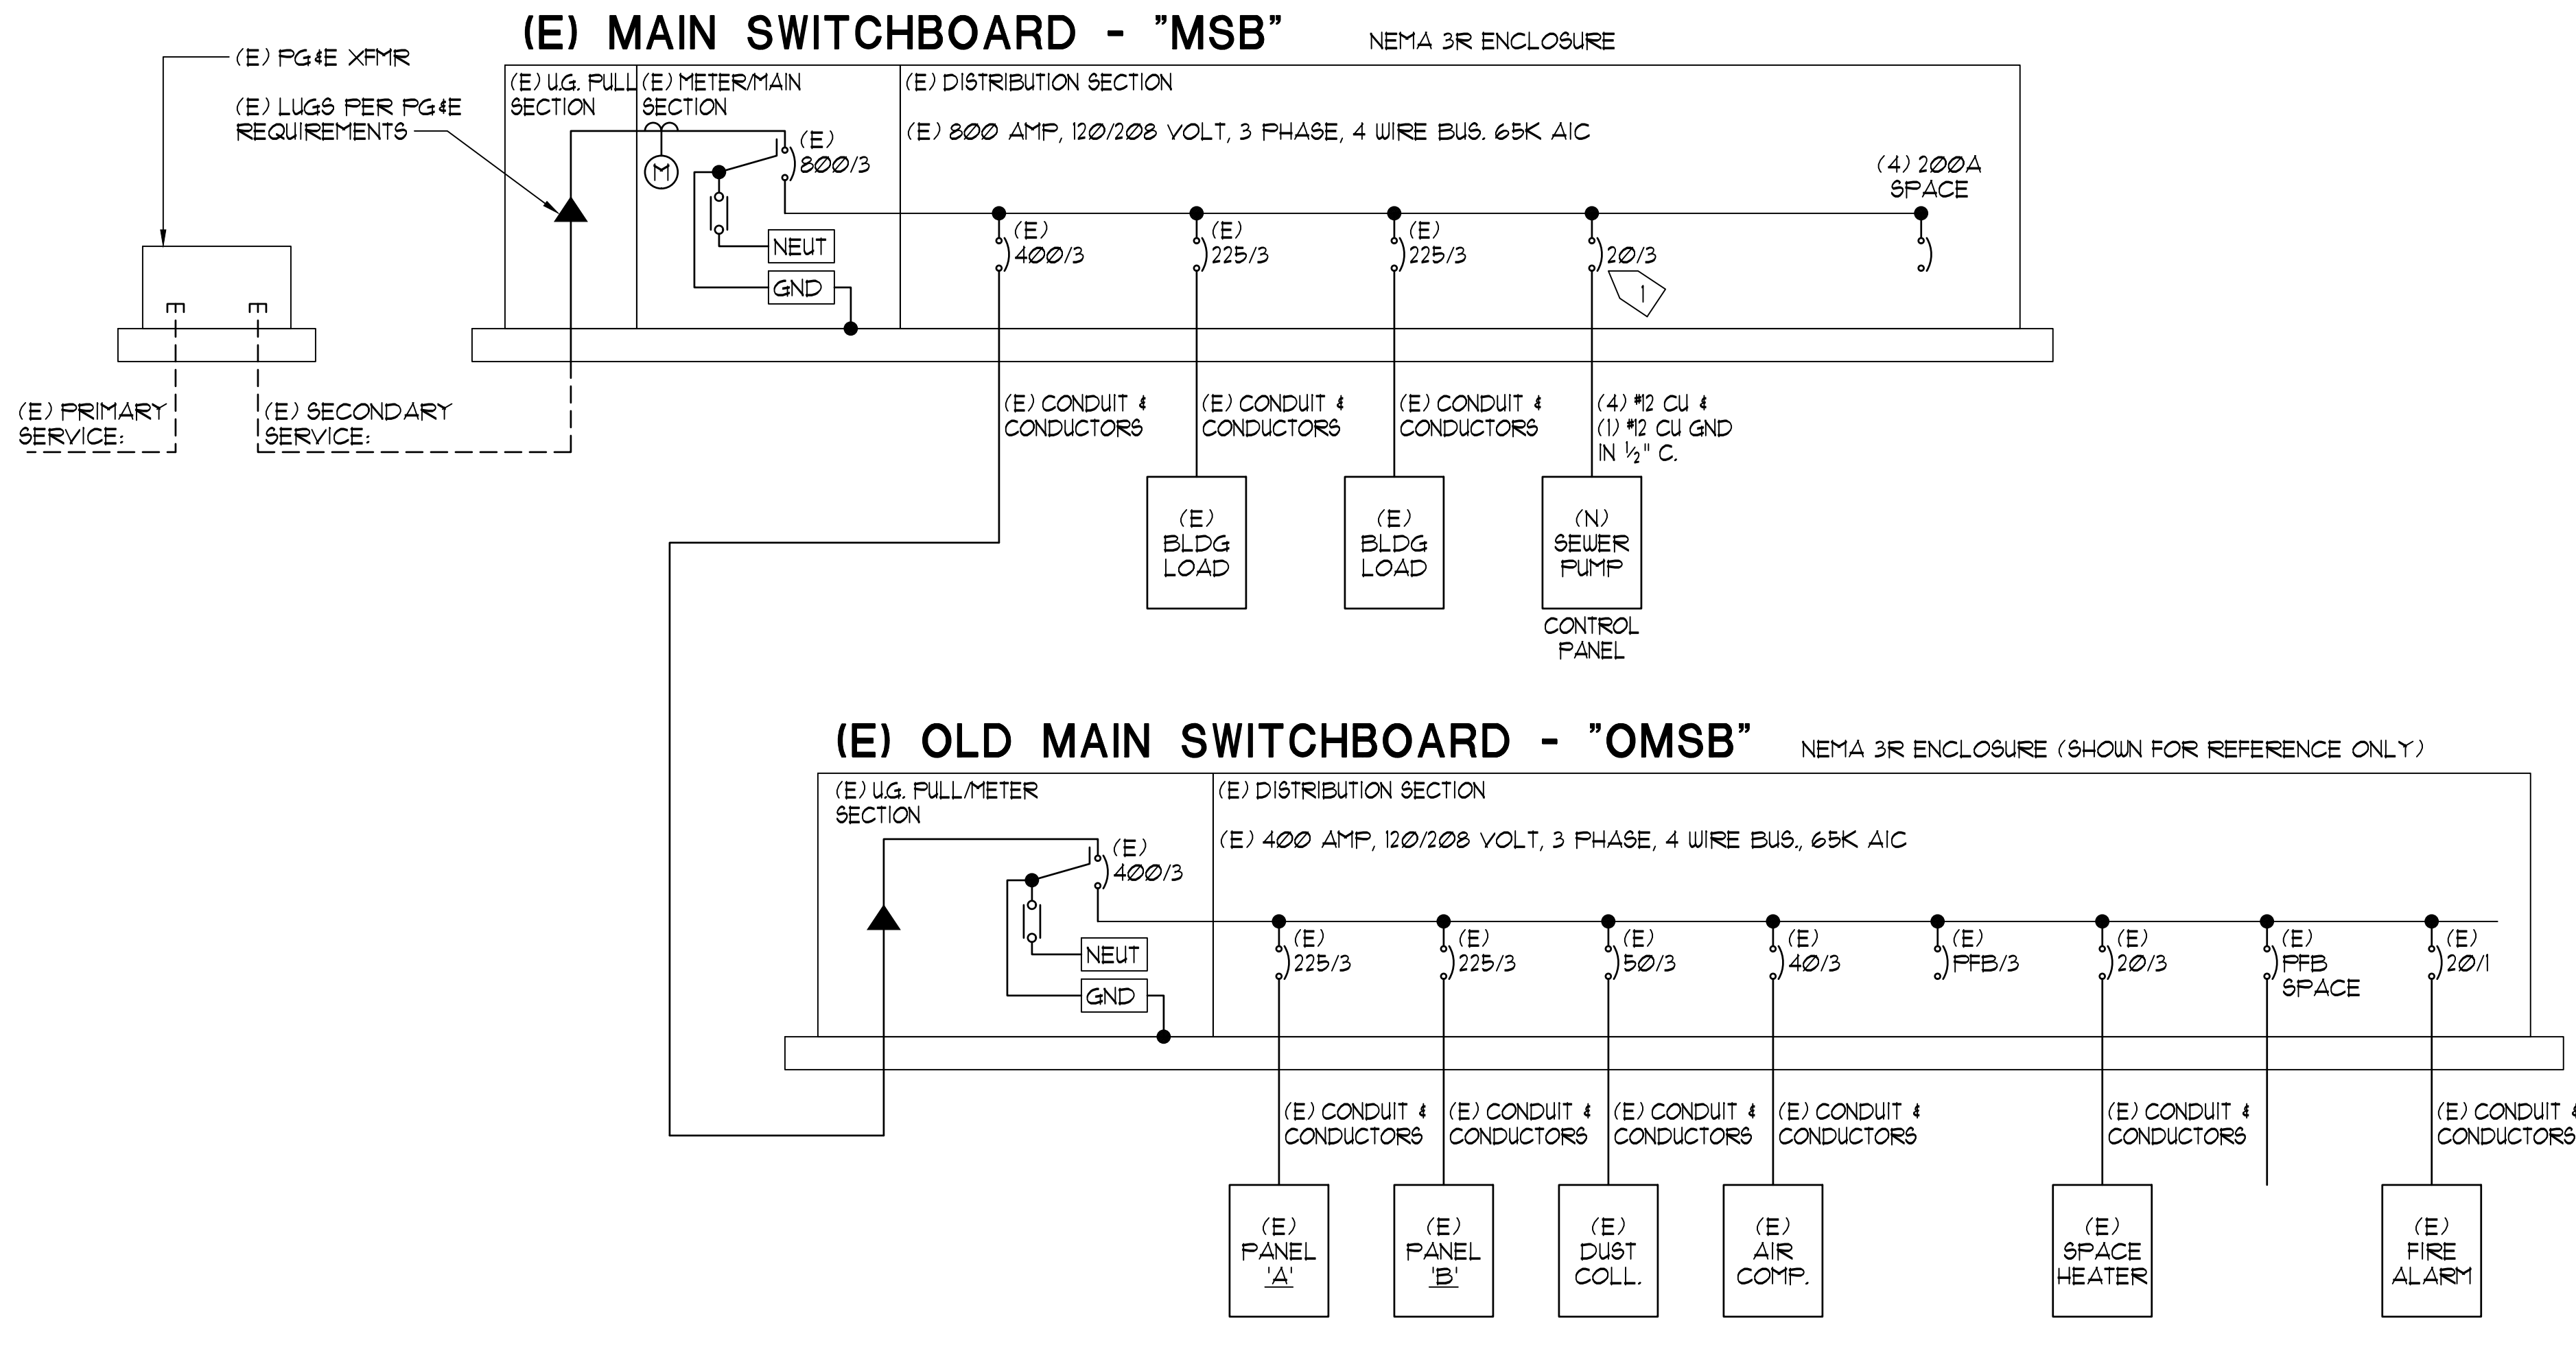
(E) MAIN SWITCHBOARD - "MSB"
NEMA 3R ENCLOSURE

(E) PG&E XFMR

(E) LUGS PER PG&E REQUIREMENTS

(E) U.G. PULL SECTION

(E) METER/MAIN SECTION

M

(E) 800/3

NEUT

GND

(E) DISTRIBUTION SECTION

(E) 800 AMP, 120/208 VOLT, 3 PHASE, 4 WIRE BUS. 65K AIC

(4) 200A SPACE

(E) 400/3

(E) 225/3

(E) 225/3

20/3

1

(E) PRIMARY SERVICE:

(E) SECONDARY SERVICE:

(E) CONDUIT & CONDUCTORS

(E) CONDUIT & CONDUCTORS

(E) CONDUIT & CONDUCTORS

(4) #12 CU & (1) #12 CU GND IN ½" C.

(E) BLDG LOAD

(E) BLDG LOAD

(N) SEWER PUMP

CONTROL PANEL

(E) OLD MAIN SWITCHBOARD - "OMSB"
NEMA 3R ENCLOSURE (SHOWN FOR REFERENCE ONLY)

(E) U.G. PULL/METER SECTION

(E) 400/3

NEUT

GND

(E) DISTRIBUTION SECTION

(E) 400 AMP, 120/208 VOLT, 3 PHASE, 4 WIRE BUS., 65K AIC

(E) 225/3

(E) 225/3

(E) 50/3

(E) 40/3

(E) PFB/3

(E) 20/3

(E) PFB SPACE

(E) 20/1

(E) CONDUIT & CONDUCTORS

(E) CONDUIT & CONDUCTORS

(E) CONDUIT & CONDUCTORS

(E) CONDUIT & CONDUCTORS

(E) CONDUIT & CONDUCTORS

(E) CONDUIT & CONDUCTORS

(E) PANEL 'A'

(E) PANEL 'B'

(E) DUST COLL.

(E) AIR COMP.

(E) SPACE HEATER

(E) FIRE ALARM